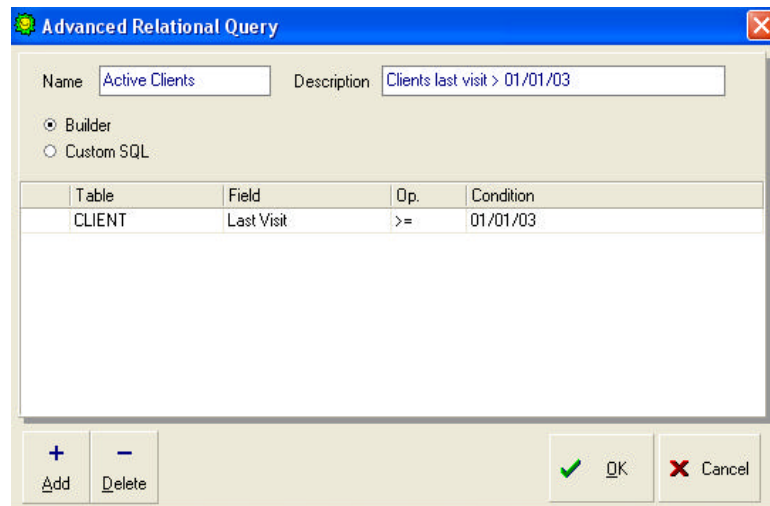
Advanced Relational Query

Name Active Clients

Description Clients last visit > 01/01/03

Builder

Custom SQL

| | Table | Field | Op. | Condition |
|---|---|---|---|---|
| | CLIENT | Last Visit | >= | 01/01/03 |

+ Add

− Delete

OK

Cancel